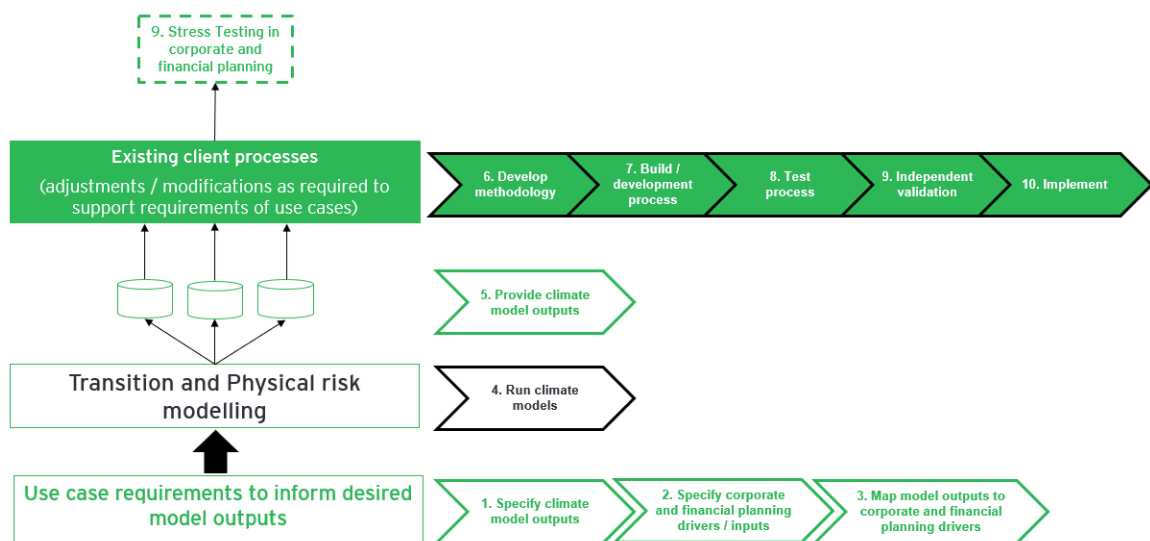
9. Stress Testing in corporate and financial planning

Existing client processes

(adjustments / modifications as required to support requirements of use cases)

6. Develop methodology

7. Build / development process

8. Test process

9. Independent validation

10. Implement

5. Provide climate model outputs

Transition and Physical risk modelling

4. Run climate models

Use case requirements to inform desired model outputs

1. Specify climate model outputs

2. Specify corporate and financial planning drivers / inputs

3. Map model outputs to corporate and financial planning drivers